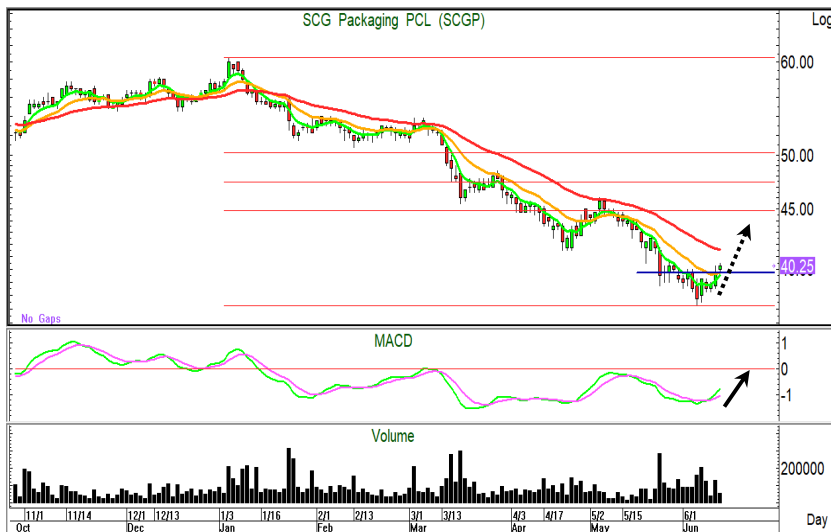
SCG Packaging PCL (SCGP)

Log

60.00

50.00

45.00

40.25

No Gaps

MACD

1

0

-1

Volume

200000

11/1 11/14 12/1 12/13 1/3 1/16 2/1 2/13 3/1 3/13 4/3 4/17 5/2 5/15 6/1

Oct Dec Jan Feb Mar Apr May Jun

Day